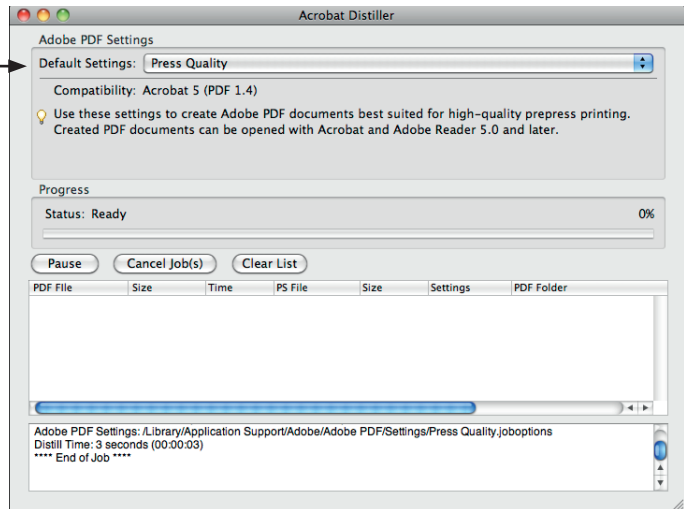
Acrobat Distiller

Adobe PDF Settings

Default Settings: Press Quality

Compatibility: Acrobat 5 (PDF 1.4)

Use these settings to create Adobe PDF documents best suited for high-quality prepress printing. Created PDF documents can be opened with Acrobat and Adobe Reader 5.0 and later.

Progress

Status: Ready

0%

Pause

Cancel Job(s)

Clear List

| PDF File | Size | Time | PS File | Size | Settings | PDF Folder |
|---|---|---|---|---|---|---|

Adobe PDF Settings: /Library/Application Support/Adobe/Adobe PDF/Settings/Press Quality.joboptions
Distill Time: 3 seconds (00:00:03)
**** End of Job ****